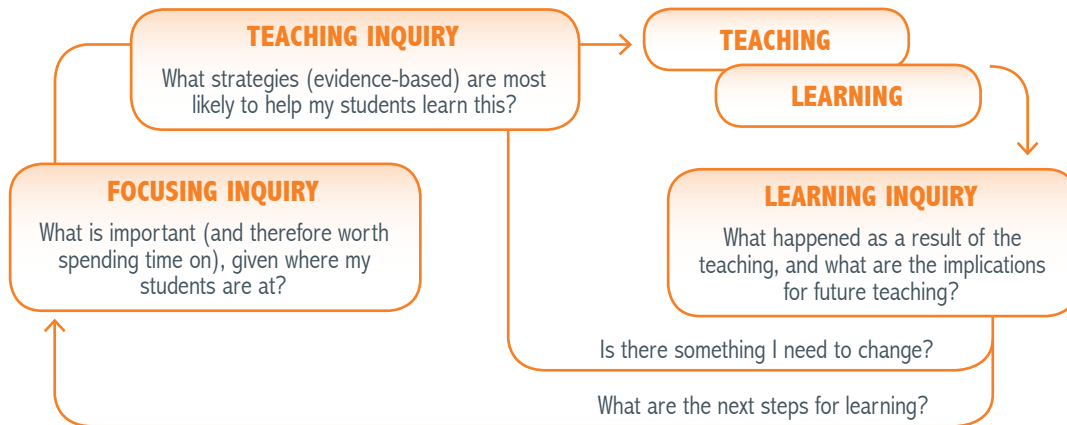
TEACHING INQUIRY

What strategies (evidence-based) are most likely to help my students learn this?

TEACHING

LEARNING

FOCUSING INQUIRY

What is important (and therefore worth spending time on), given where my students are at?

LEARNING INQUIRY

What happened as a result of the teaching, and what are the implications for future teaching?

Is there something I need to change?

What are the next steps for learning?